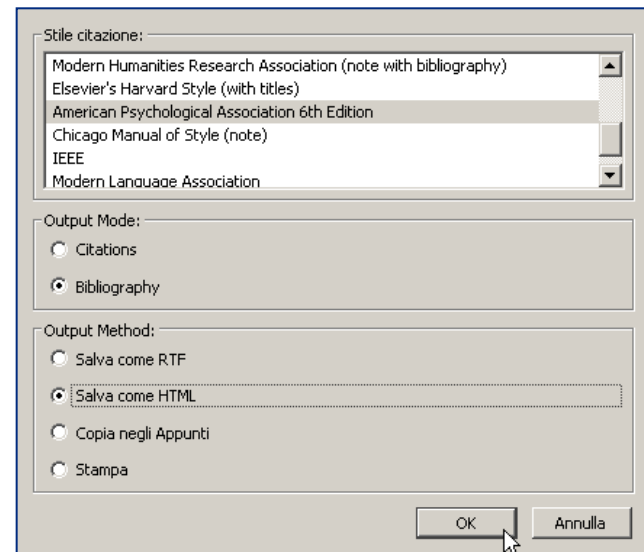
Stile citazione:
Modern Humanities Research Association (note with bibliography)
Elsevier's Harvard Style (with titles)
American Psychological Association 6th Edition
Chicago Manual of Style (note)
IEEE
Modern Language Association

Output Mode:
Citations
Bibliography

Output Method:
Salva come RTF
Salva come HTML
Copia negli Appunti
Stampa

OK
Annulla